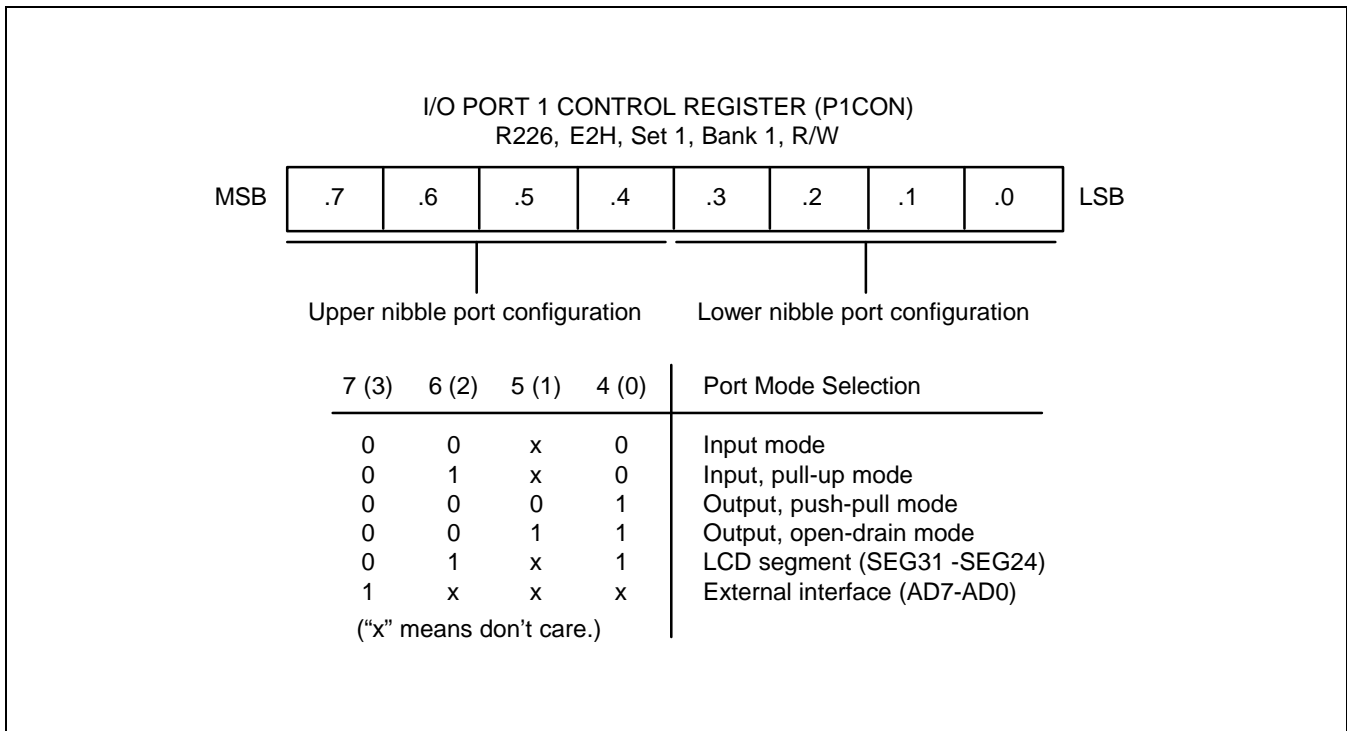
I/O PORT 1 CONTROL REGISTER (P1CON)
R226, E2H, Set 1, Bank 1, R/W

| MSB | .7 | .6 | .5 | .4 | .3 | .2 | .1 | .0 | LSB |
|---|---|---|---|---|---|---|---|---|---|

Upper nibble port configuration

Lower nibble port configuration

| 7 (3) | 6 (2) | 5 (1) | 4 (0) | Port Mode Selection |
|---|---|---|---|---|
| 0 | 0 | x | 0 | Input mode |
| 0 | 1 | x | 0 | Input, pull-up mode |
| 0 | 0 | 0 | 1 | Output, push-pull mode |
| 0 | 0 | 1 | 1 | Output, open-drain mode |
| 0 | 1 | x | 1 | LCD segment (SEG31 -SEG24) |
| 1 | x | x | x | External interface (AD7-AD0) |

("x" means don't care.)